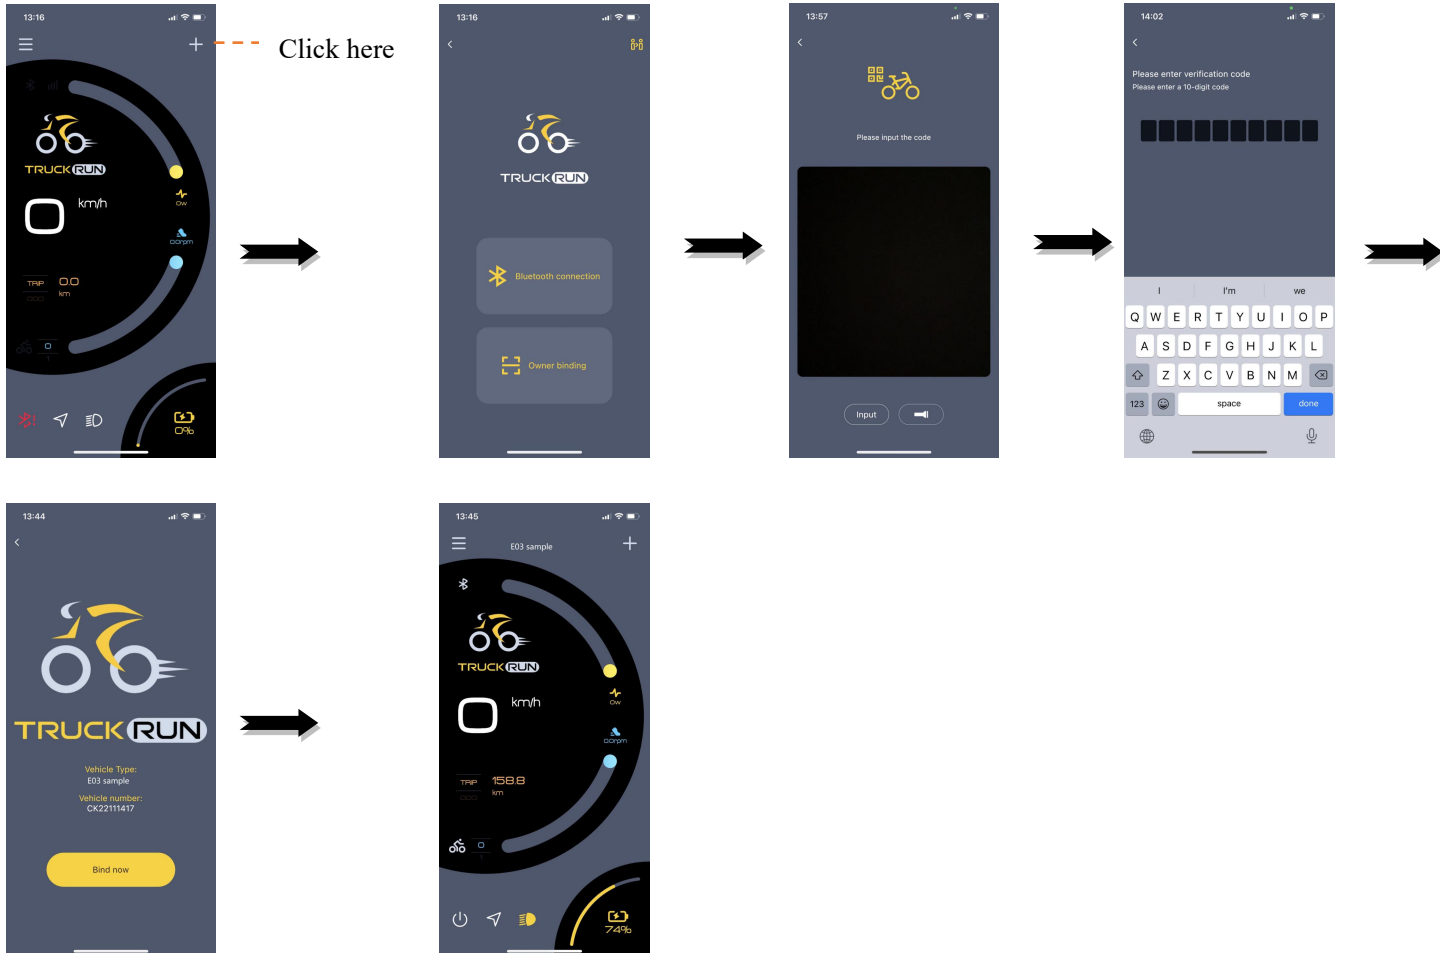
13:16

Click here

TRUCK RUN

0 km/h

0w

0rpm

TRIP 00 km

0

0%

13:16

TRUCK RUN

Bluetooth connection

Owner binding

13:57

Please input the code

Input

14:02

Please enter verification code

Please enter a 10-digit code

I I'm we

Q W E R T Y U I O P

A S D F G H J K L

Z X C V B N M

123 space done

13:44

TRUCK RUN

Vehicle Type:
E03 sample

Vehicle number:
CK22111417

Bind now

13:45

E03 sample

TRUCK RUN

0 km/h

0w

0rpm

TRIP 158.8 km

0

74%